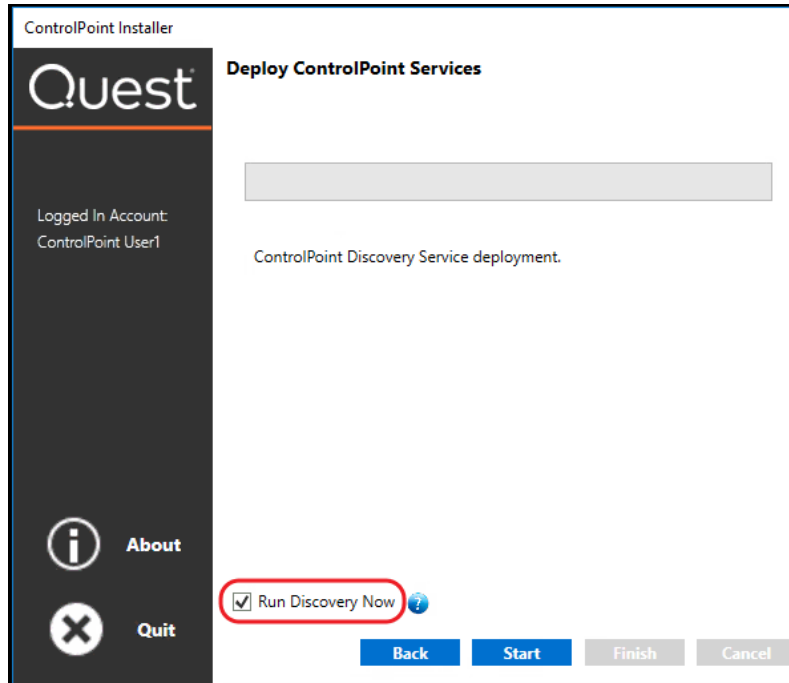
ControlPoint Installer

Quest

Logged In Account:
ControlPoint User1

About

Quit

Deploy ControlPoint Services

ControlPoint Discovery Service deployment.

Run Discovery Now

Back

Start

Finish

Cancel